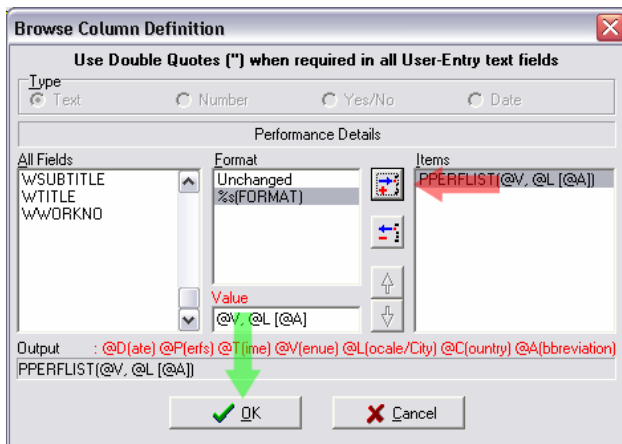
Browse Column Definition

Use Double Quotes (") when required in all User-Entry text fields

Type
Text
Number
Yes/No
Date

Performance Details

All Fields
WSUBTITLE
WTITLE
WWORKNO

Format
Unchanged
%s(FORMAT)

Value
@V, @L [@A]

Items
PPERFLIST(@V, @L [@A])

Output : @D(ate) @P(erfs) @T(ime) @V(enue) @L(ocale/City) @C(ountry) @A(bbreviation)
PPERFLIST(@V, @L [@A])

OK
Cancel